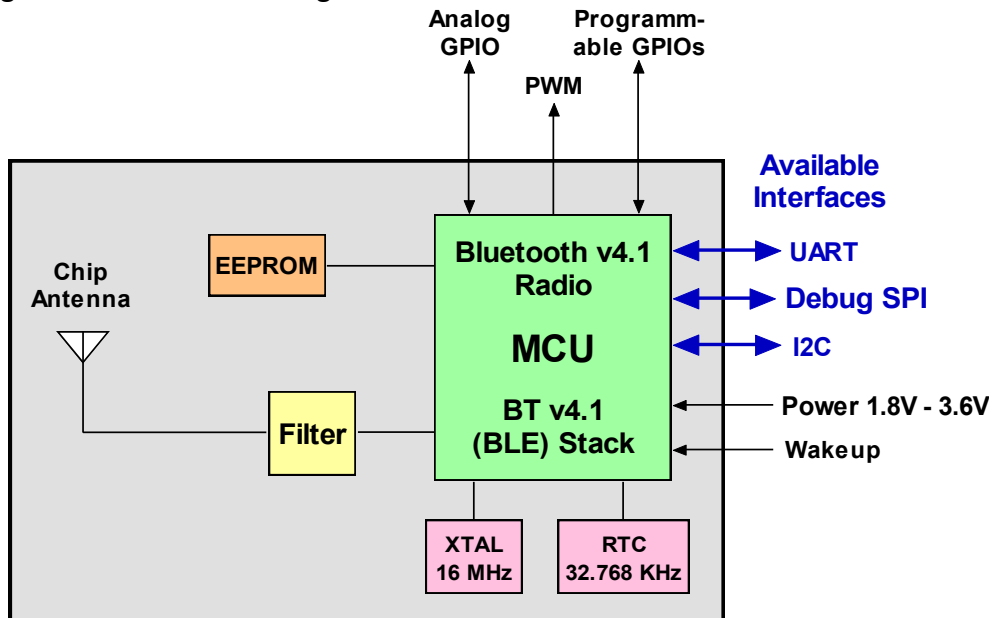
Analog GPIO

PWM

Programmable GPIOs

Available Interfaces

EEPROM

Chip Antenna

Bluetooth v4.1 Radio

MCU

BT v4.1 (BLE) Stack

UART

Debug SPI

I2C

Power 1.8V - 3.6V

Wakeup

Filter

XTAL 16 MHz

RTC 32.768 KHz